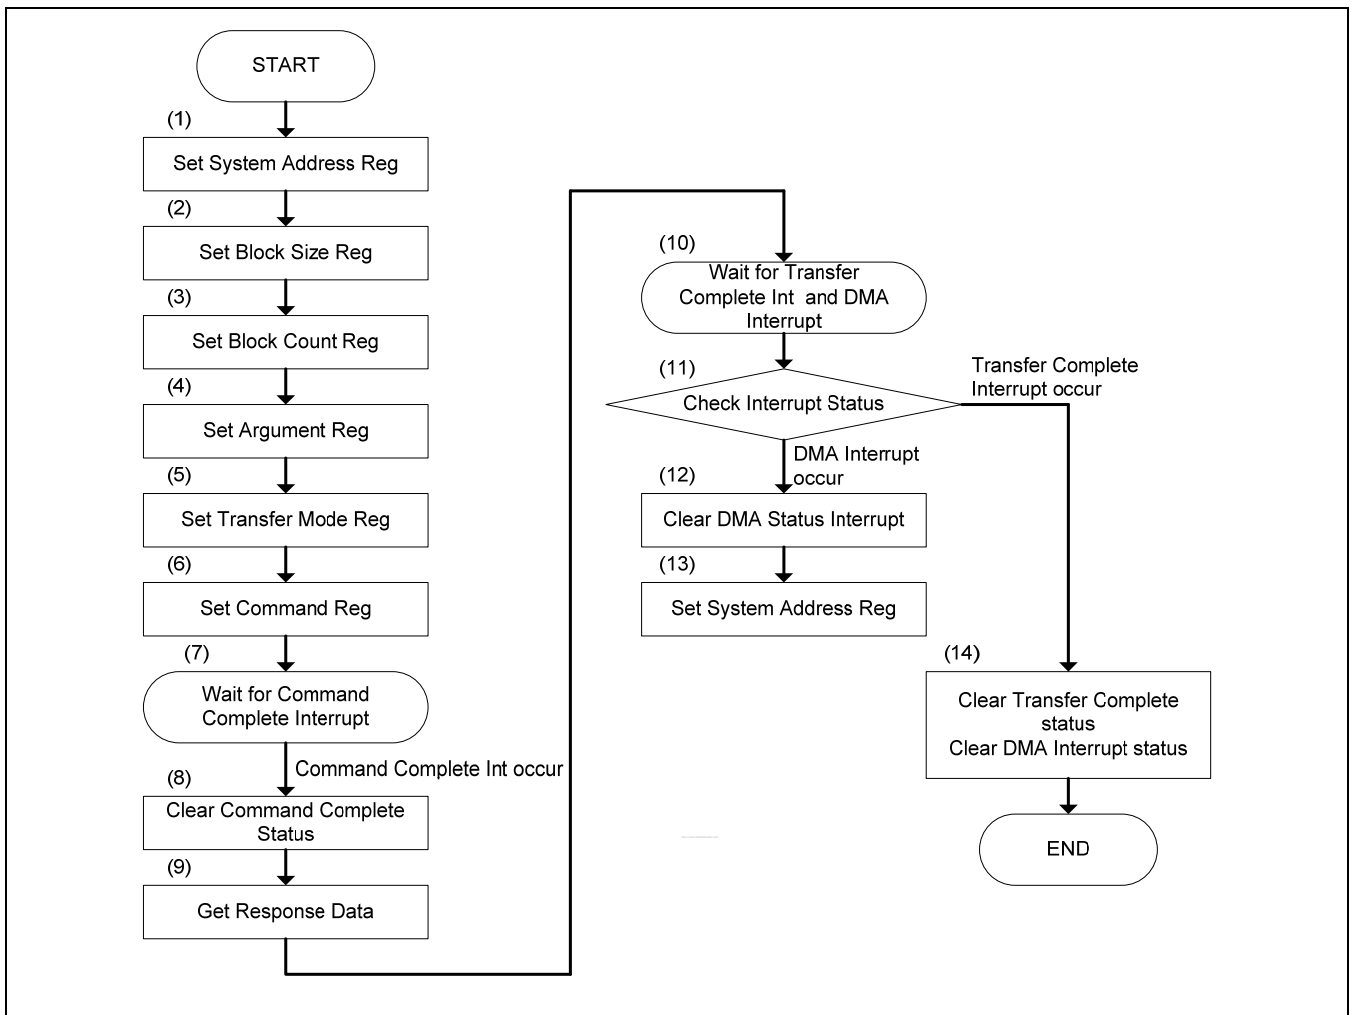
START

(1)

Set System Address Reg

(2)

Set Block Size Reg

(3)

Set Block Count Reg

(4)

Set Argument Reg

(5)

Set Transfer Mode Reg

(6)

Set Command Reg

(7)

Wait for Command Complete Interrupt

Command Complete Int occur

(8)

Clear Command Complete Status

(9)

Get Response Data

(10)

Wait for Transfer Complete Int and DMA Interrupt

(11)

Check Interrupt Status

Transfer Complete Interrupt occur

DMA Interrupt occur

(12)

Clear DMA Status Interrupt

(13)

Set System Address Reg

(14)

Clear Transfer Complete status
Clear DMA Interrupt status

END